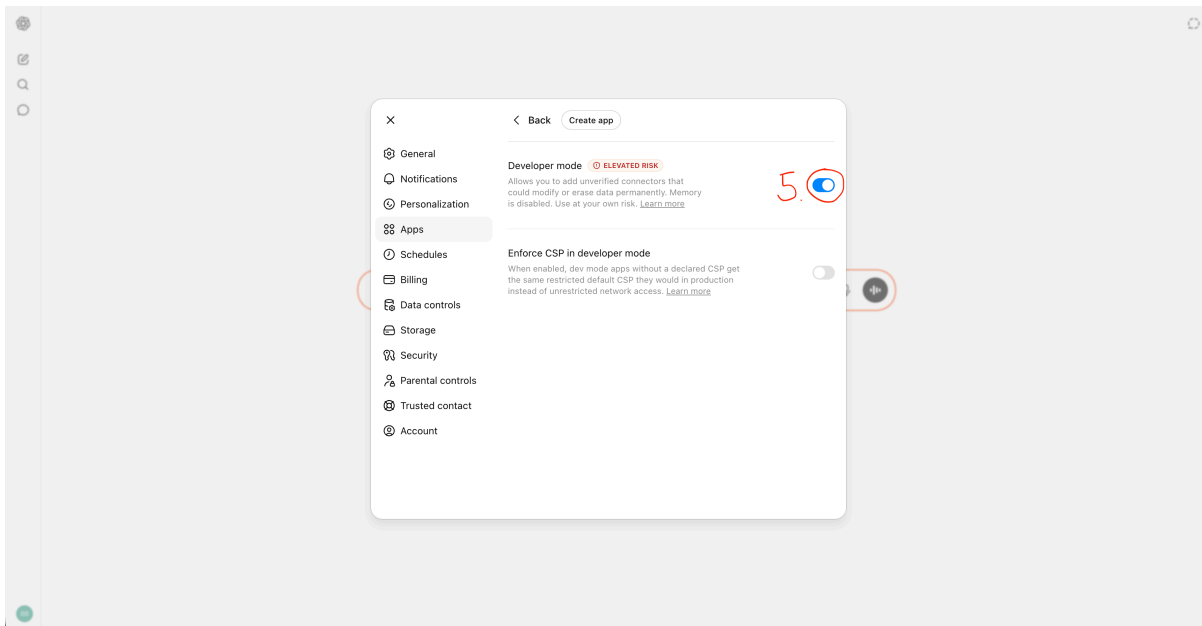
Back
Create app

General
Notifications
Personalization
Apps
Schedules
Billing
Data controls
Storage
Security
Parental controls
Trusted contact
Account

Developer mode ELEVATED RISK
Allows you to add unverified connectors that could modify or erase data permanently. Memory is disabled. Use at your own risk. Learn more

5.

Enforce CSP in developer mode
When enabled, dev mode apps without a declared CSP get the same restricted default CSP they would in production instead of unrestricted network access. Learn more